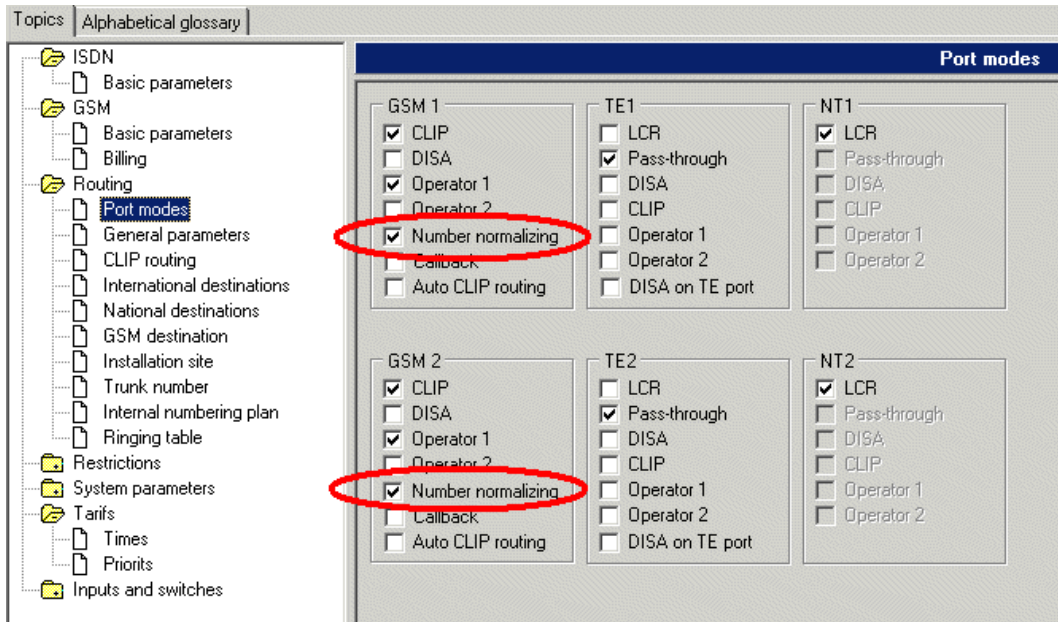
Topics | Alphabetical glossary

ISDN
Basic parameters
GSM
Basic parameters
Billing
Routing
Port modes
General parameters
CLIP routing
International destinations
National destinations
GSM destination
Installation site
Trunk number
Internal numbering plan
Ringing table
Restrictions
System parameters
Tarifs
Times
Priorits
Inputs and switches

Port modes

GSM 1
CLIP
DISA
Operator 1
Operator 2
Number normalizing
Callback
Auto CLIP routing

TE1
LCR
Pass-through
DISA
CLIP
Operator 1
Operator 2
DISA on TE port

NT1
LCR
Pass-through
DISA
CLIP
Operator 1
Operator 2

GSM 2
CLIP
DISA
Operator 1
Operator 2
Number normalizing
Callback
Auto CLIP routing

TE2
LCR
Pass-through
DISA
CLIP
Operator 1
Operator 2
DISA on TE port

NT2
LCR
Pass-through
DISA
CLIP
Operator 1
Operator 2